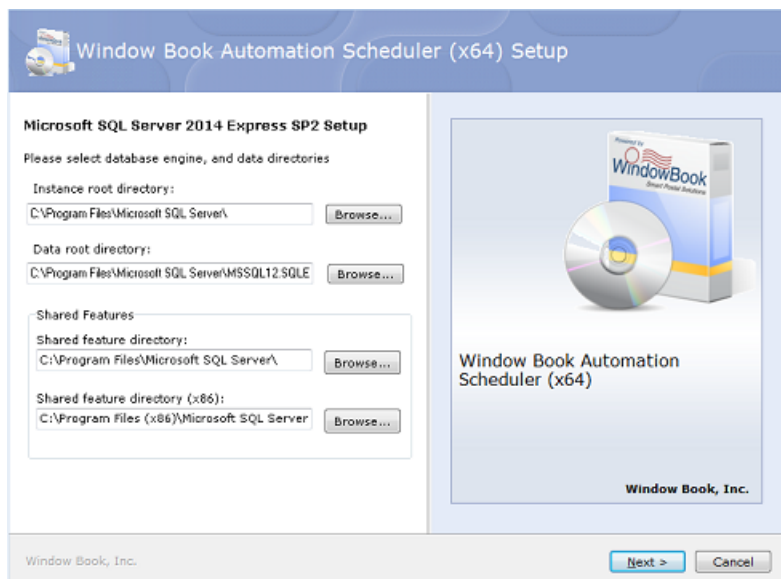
Window Book Automation Scheduler (x64) Setup

Microsoft SQL Server 2014 Express SP2 Setup

Please select database engine, and data directories

Instance root directory:

C:\Program Files\Microsoft SQL Server\

Browse...

Data root directory:

C:\Program Files\Microsoft SQL Server\MSSQL12.SQLE

Browse...

Shared Features

Shared feature directory:

C:\Program Files\Microsoft SQL Server\

Browse...

Shared feature directory (x86):

C:\Program Files (x86)\Microsoft SQL Server

Browse...

Powered by
WindowBook
Smart Postal Solutions

Window Book Automation Scheduler (x64)

Window Book, Inc.

Window Book, Inc.

Next >

Cancel